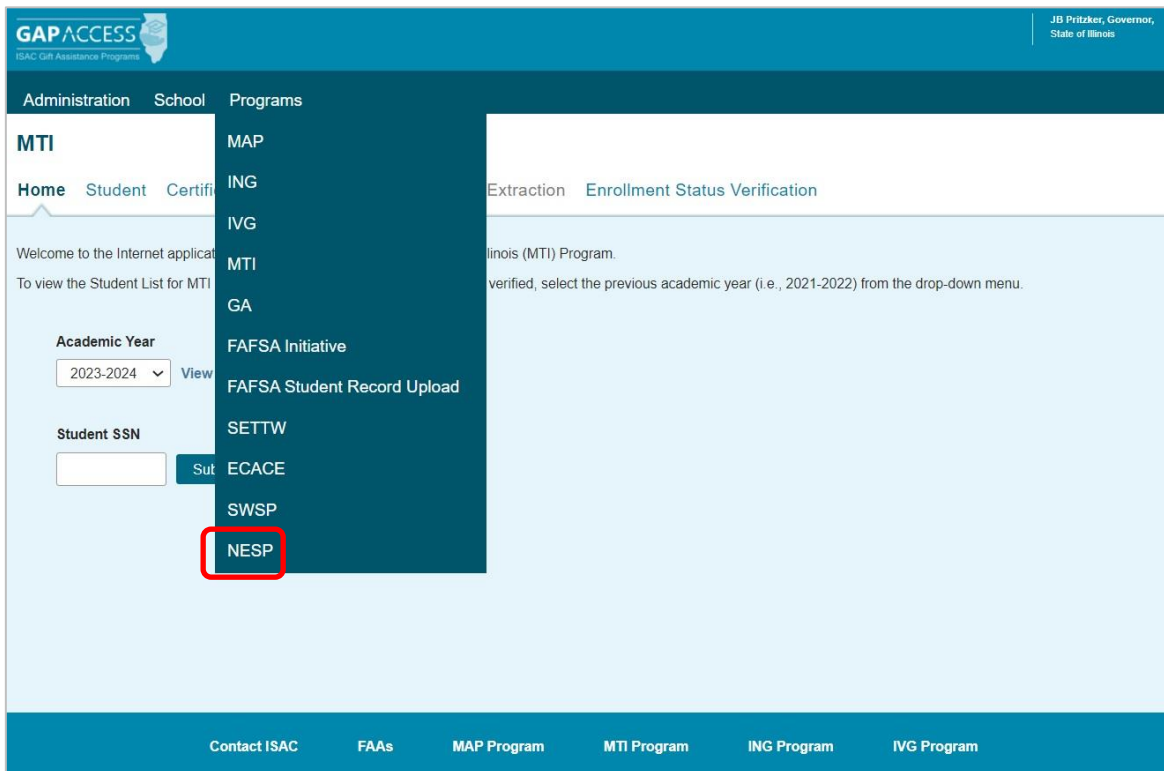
GAP ACCESS
ISAC Gift Assistance Programs

JB Pritzker, Governor, State of Illinois

Administration School Programs

MTI

Home Student Certifi

MAP
ING
IVG
MTI
GA
FAFSA Initiative
FAFSA Student Record Upload
SETTW
ECACE
SWSP
NESP

Extraction Enrollment Status Verification

Welcome to the Internet applicat linois (MTI) Program.

To view the Student List for MTI verified, select the previous academic year (i.e., 2021-2022) from the drop-down menu.

Academic Year
2023-2024 View

Student SSN
Sub

Contact ISAC FAAs MAP Program MTI Program ING Program IVG Program